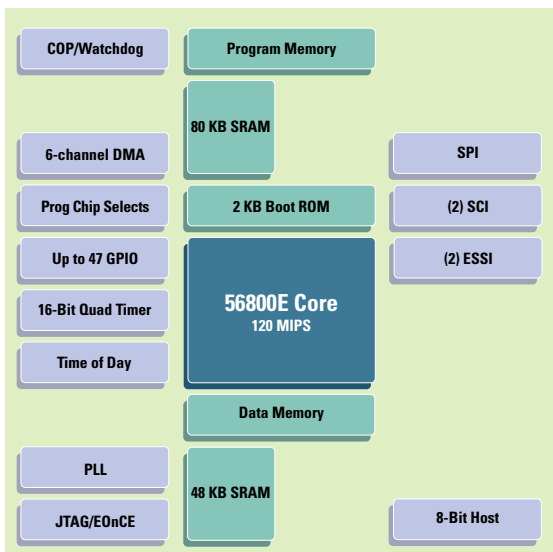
COP/Watchdog

Program Memory

80 KB SRAM

6-channel DMA

SPI

Prog Chip Selects

2 KB Boot ROM

(2) SCI

Up to 47 GPIO

(2) ESSI

56800E Core
120 MIPS

16-Bit Quad Timer

Time of Day

Data Memory

PLL

48 KB SRAM

JTAG/EOnCE

8-Bit Host